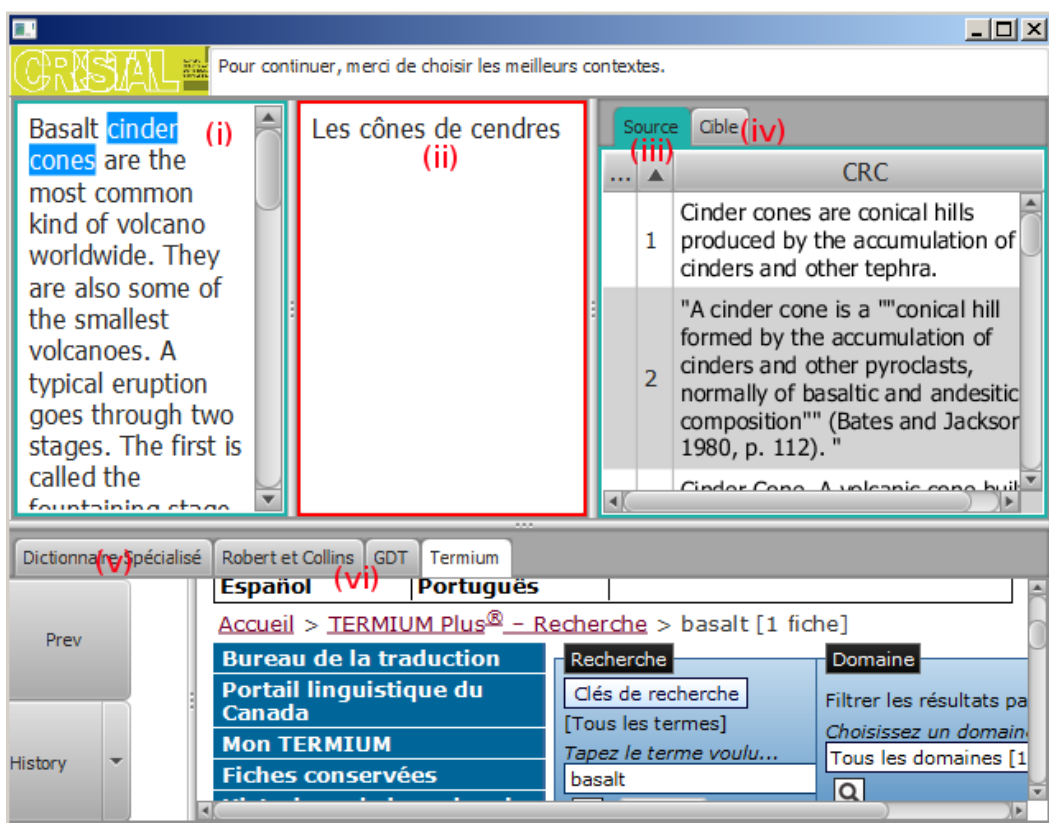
CRISTAL

Pour continuer, merci de choisir les meilleurs contextes.

Basalt cinder cones are the most common kind of volcano worldwide. They are also some of the smallest volcanoes. A typical eruption goes through two stages. The first is called the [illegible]

(i)

Les cônes de cendres

(ii)

Source (iii) Cible (iv)

| ... | ▲ | CRC |
|---|---|---|
| | 1 | Cinder cones are conical hills produced by the accumulation of cinders and other tephra. |
| | 2 | "A cinder cone is a ""conical hill formed by the accumulation of cinders and other pyroclasts, normally of basaltic and andesitic composition"" (Bates and Jackson 1980, p. 112). " |
| | | Cinder Cone. A volcanic cone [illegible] |

Dictionnaire Spécialisé (v) Robert et Collins GDT Termium (vi)

Prev

History

| Español | Português |
|---|---|

Accueil > TERMIUM Plus® – Recherche > basalt [1 fiche]

Bureau de la traduction
Portail linguistique du Canada
Mon TERMIUM
Fiches conservées
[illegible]

Recherche
Clés de recherche
[Tous les termes]
Tapez le terme voulu...
basalt

Domaine
Filtrer les résultats pa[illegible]
Choisissez un domain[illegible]
Tous les domaines [1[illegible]